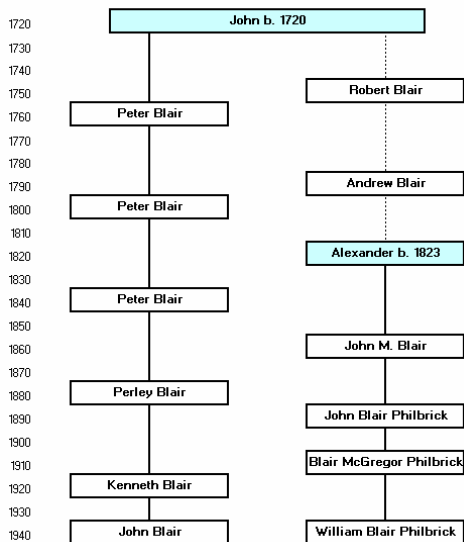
1720
1730
1740
1750
1760
1770
1780
1790
1800
1810
1820
1830
1840
1850
1860
1870
1880
1890
1900
1910
1920
1930
1940

John b. 1720

Peter Blair
Peter Blair
Peter Blair
Perley Blair
Kenneth Blair
John Blair

Robert Blair
Andrew Blair
Alexander b. 1823
John M. Blair
John Blair Philbrick
Blair McGregor Philbrick
William Blair Philbrick